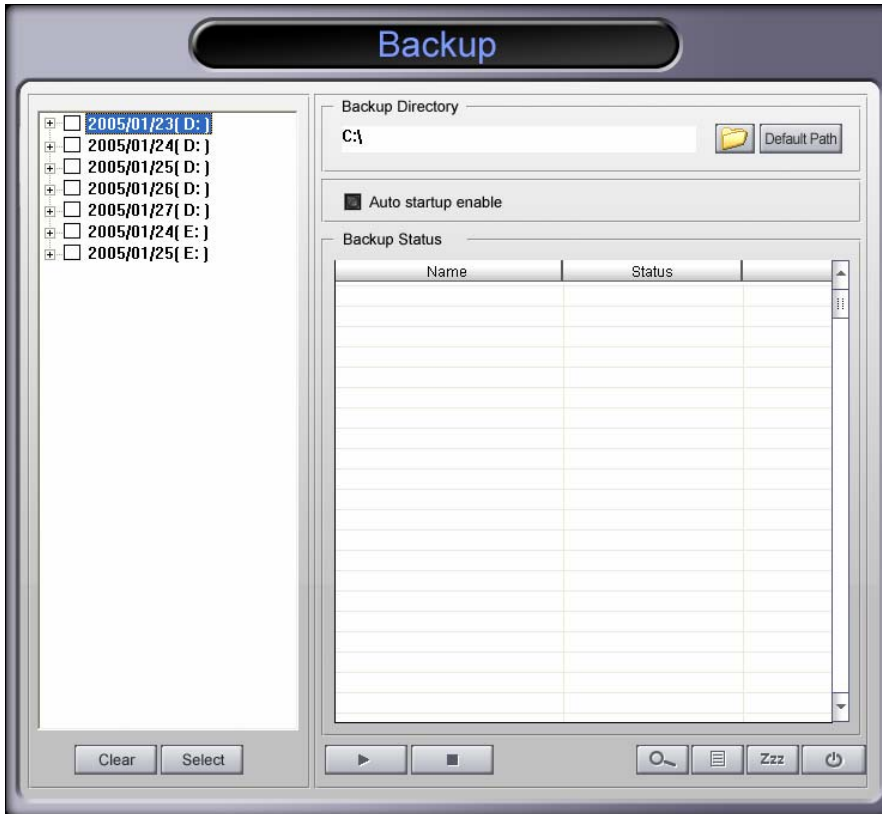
Backup

2005/01/23( D: )
2005/01/24( D: )
2005/01/25( D: )
2005/01/26( D: )
2005/01/27( D: )
2005/01/24( E: )
2005/01/25( E: )

Backup Directory

C:\

Default Path

Auto startup enable

Backup Status

| Name | Status | |
|---|---|---|

Clear
Select

Zzz